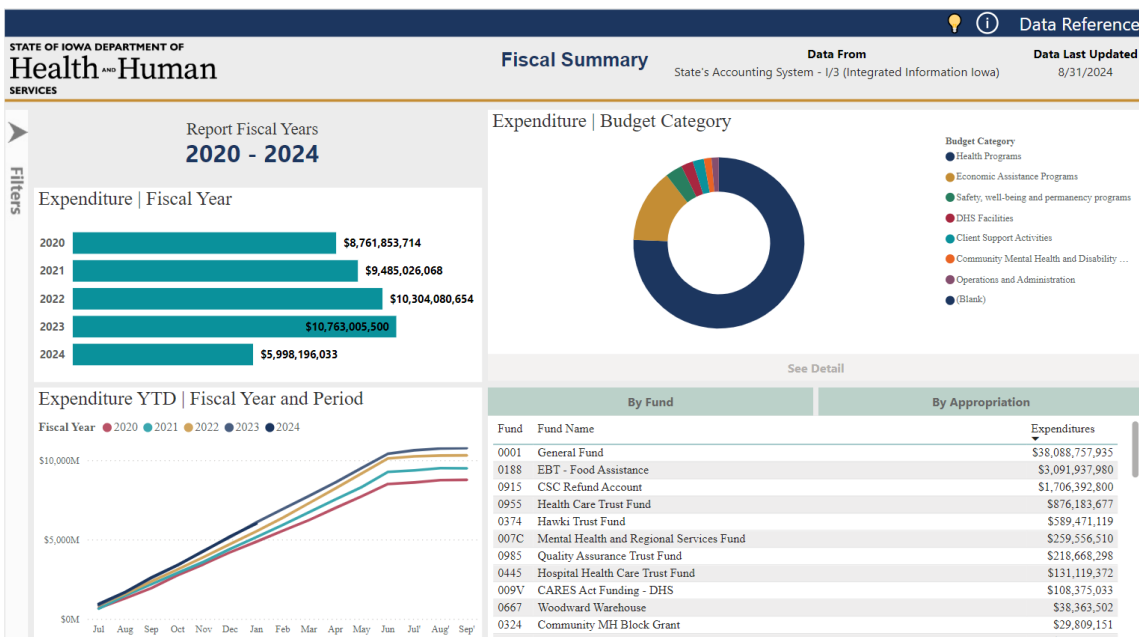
Data Reference

STATE OF IOWA DEPARTMENT OF Health AND Human SERVICES

Fiscal Summary

Data From
State's Accounting System - I/3 (Integrated Information Iowa)

Data Last Updated
8/31/2024

Filters

Report Fiscal Years
2020 - 2024

Expenditure | Fiscal Year

| | |
|---|---|
| 2020 | $8,761,853,714 |
| 2021 | $9,485,026,068 |
| 2022 | $10,304,080,654 |
| 2023 | $10,763,005,500 |
| 2024 | $5,998,196,033 |

Expenditure | Budget Category

Budget Category
Health Programs
Economic Assistance Programs
Safety, well-being and permanency programs
DHS Facilities
Client Support Activities
Community Mental Health and Disability ...
Operations and Administration
(Blank)

See Detail

Expenditure YTD | Fiscal Year and Period

Fiscal Year 2020 2021 2022 2023 2024

$10,000M
$5,000M
$0M

Jul Aug Sep Oct Nov Dec Jan Feb Mar Apr May Jun Jun' Aug' Sep'

By Fund

By Appropriation

| Fund | Fund Name | Expenditures |
|---|---|---|
| 0001 | General Fund | $38,088,757,935 |
| 0188 | EBT - Food Assistance | $3,091,937,980 |
| 0915 | CSC Refund Account | $1,706,392,800 |
| 0955 | Health Care Trust Fund | $876,183,677 |
| 0374 | Hawki Trust Fund | $589,471,119 |
| 007C | Mental Health and Regional Services Fund | $259,556,510 |
| 0985 | Quality Assurance Trust Fund | $218,668,298 |
| 0445 | Hospital Health Care Trust Fund | $131,119,372 |
| 009V | CARES Act Funding - DHS | $108,375,033 |
| 0667 | Woodward Warehouse | $38,363,502 |
| 0324 | Community MH Block Grant | $29,809,151 |